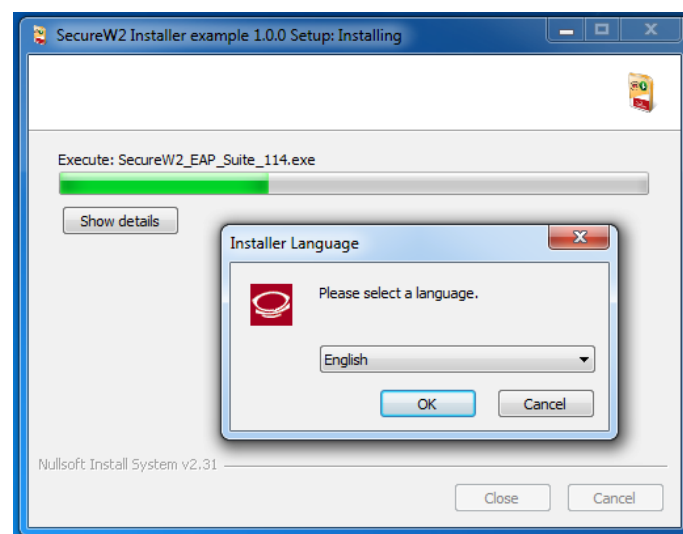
SecureW2 Installer example 1.0.0 Setup: Installing

Execute: SecureW2_EAP_Suite_114.exe

Show details

Installer Language

Please select a language.

English

OK

Cancel

Nullsoft Install System v2.31

Close

Cancel